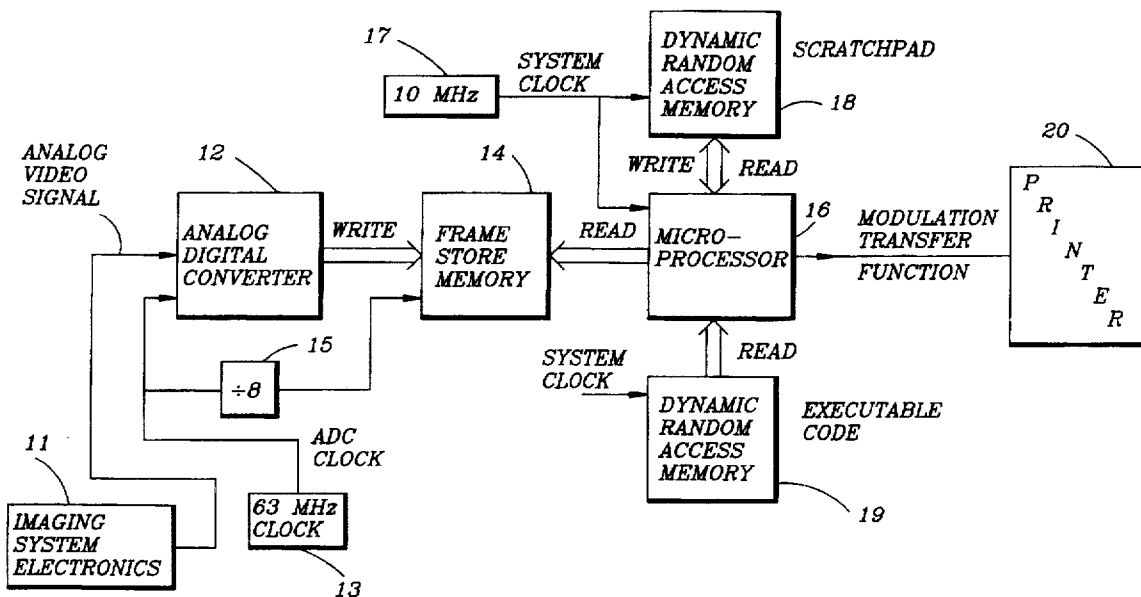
17

10 MHz

SYSTEM CLOCK

DYNAMIC RANDOM ACCESS MEMORY

SCRATCHPAD

18

20

ANALOG VIDEO SIGNAL

12

14

WRITE

READ

P R I N T E R

ANALOG DIGITAL CONVERTER

WRITE

FRAME STORE MEMORY

READ

MICRO-PROCESSOR

16

MODULATION TRANSFER FUNCTION

15

$\div 8$

SYSTEM CLOCK

READ

DYNAMIC RANDOM ACCESS MEMORY

EXECUTABLE CODE

ADC CLOCK

11

IMAGING SYSTEM ELECTRONICS

63 MHz CLOCK

13

19